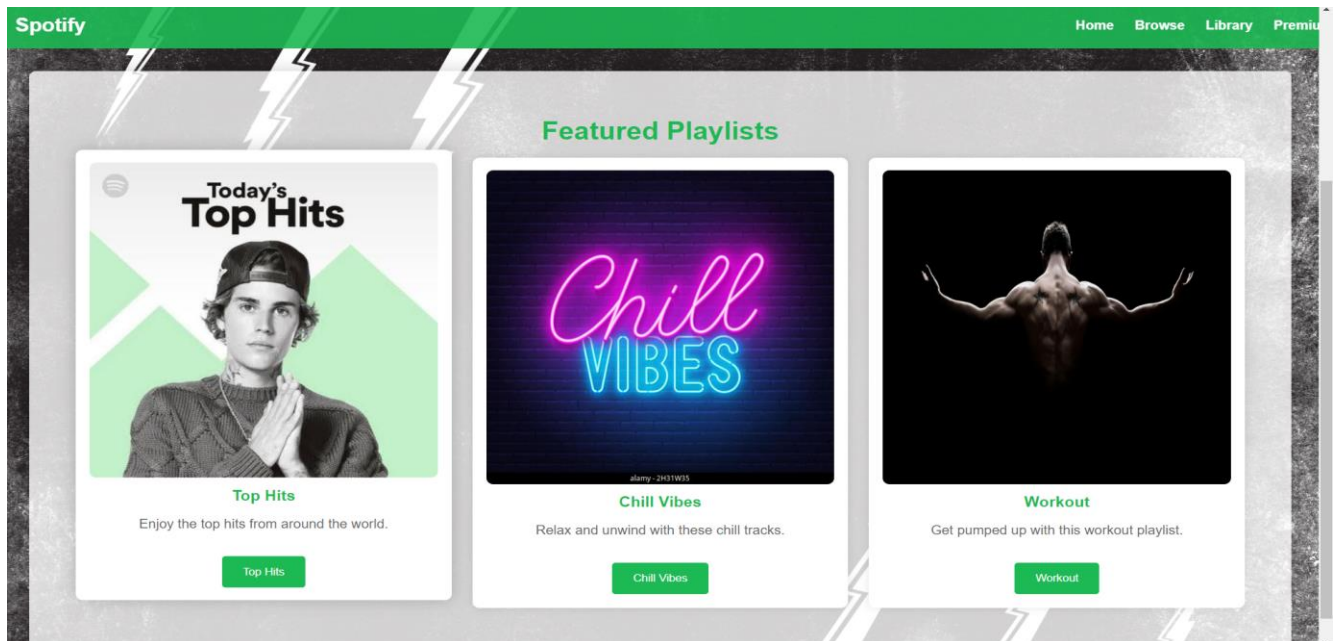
Spotify

Home Browse Library Premiu

Featured Playlists

Today's Top Hits

Top Hits

Enjoy the top hits from around the world.

Top Hits

Chill VIBES

alamy - 2H31W35

Chill Vibes

Relax and unwind with these chill tracks.

Chill Vibes

Workout

Get pumped up with this workout playlist.

Workout